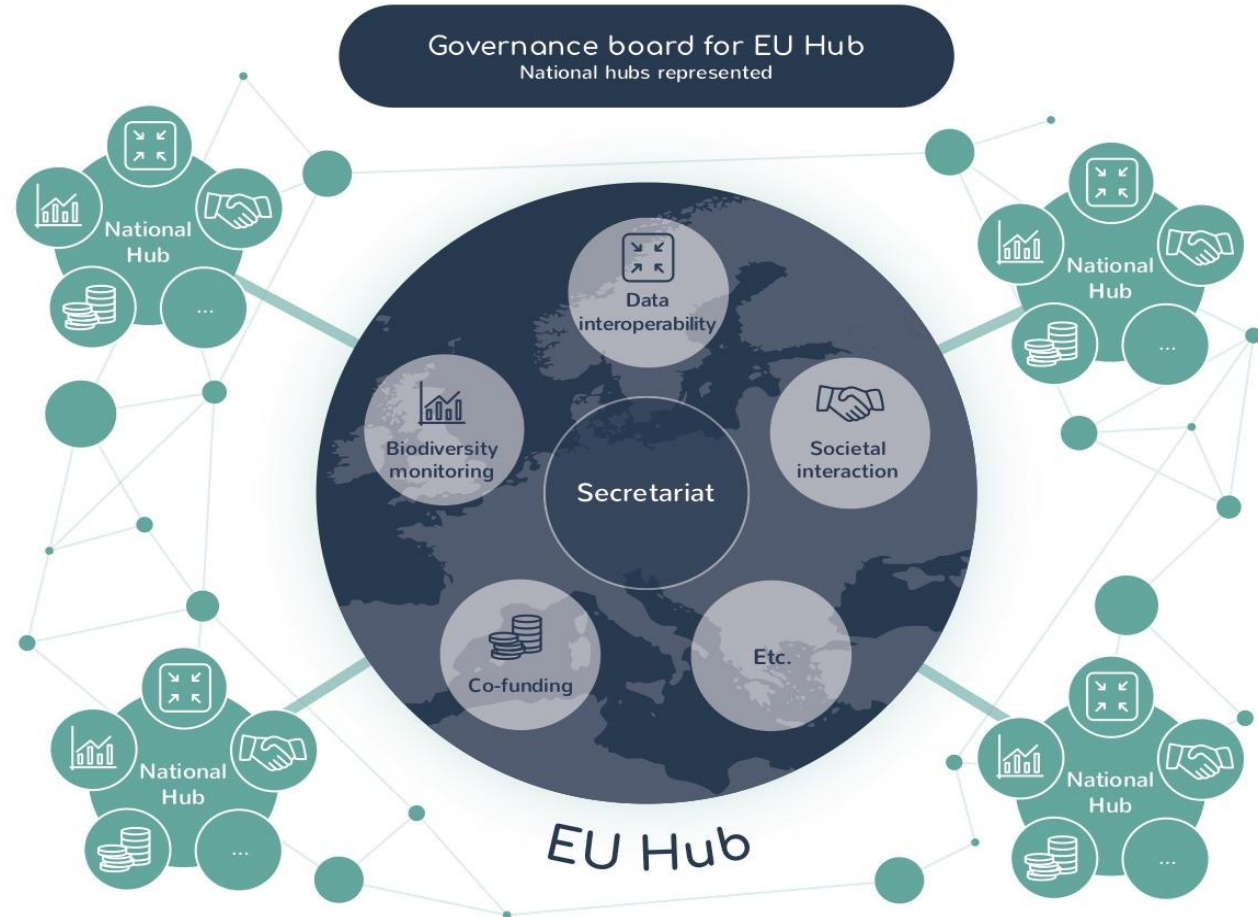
Governance board for EU Hub
National hubs represented

National Hub
...

National Hub
...

Data interoperability

Biodiversity monitoring

Secretariat

Societal interaction

Co-funding

Etc.

National Hub
...

National Hub
...

EU Hub